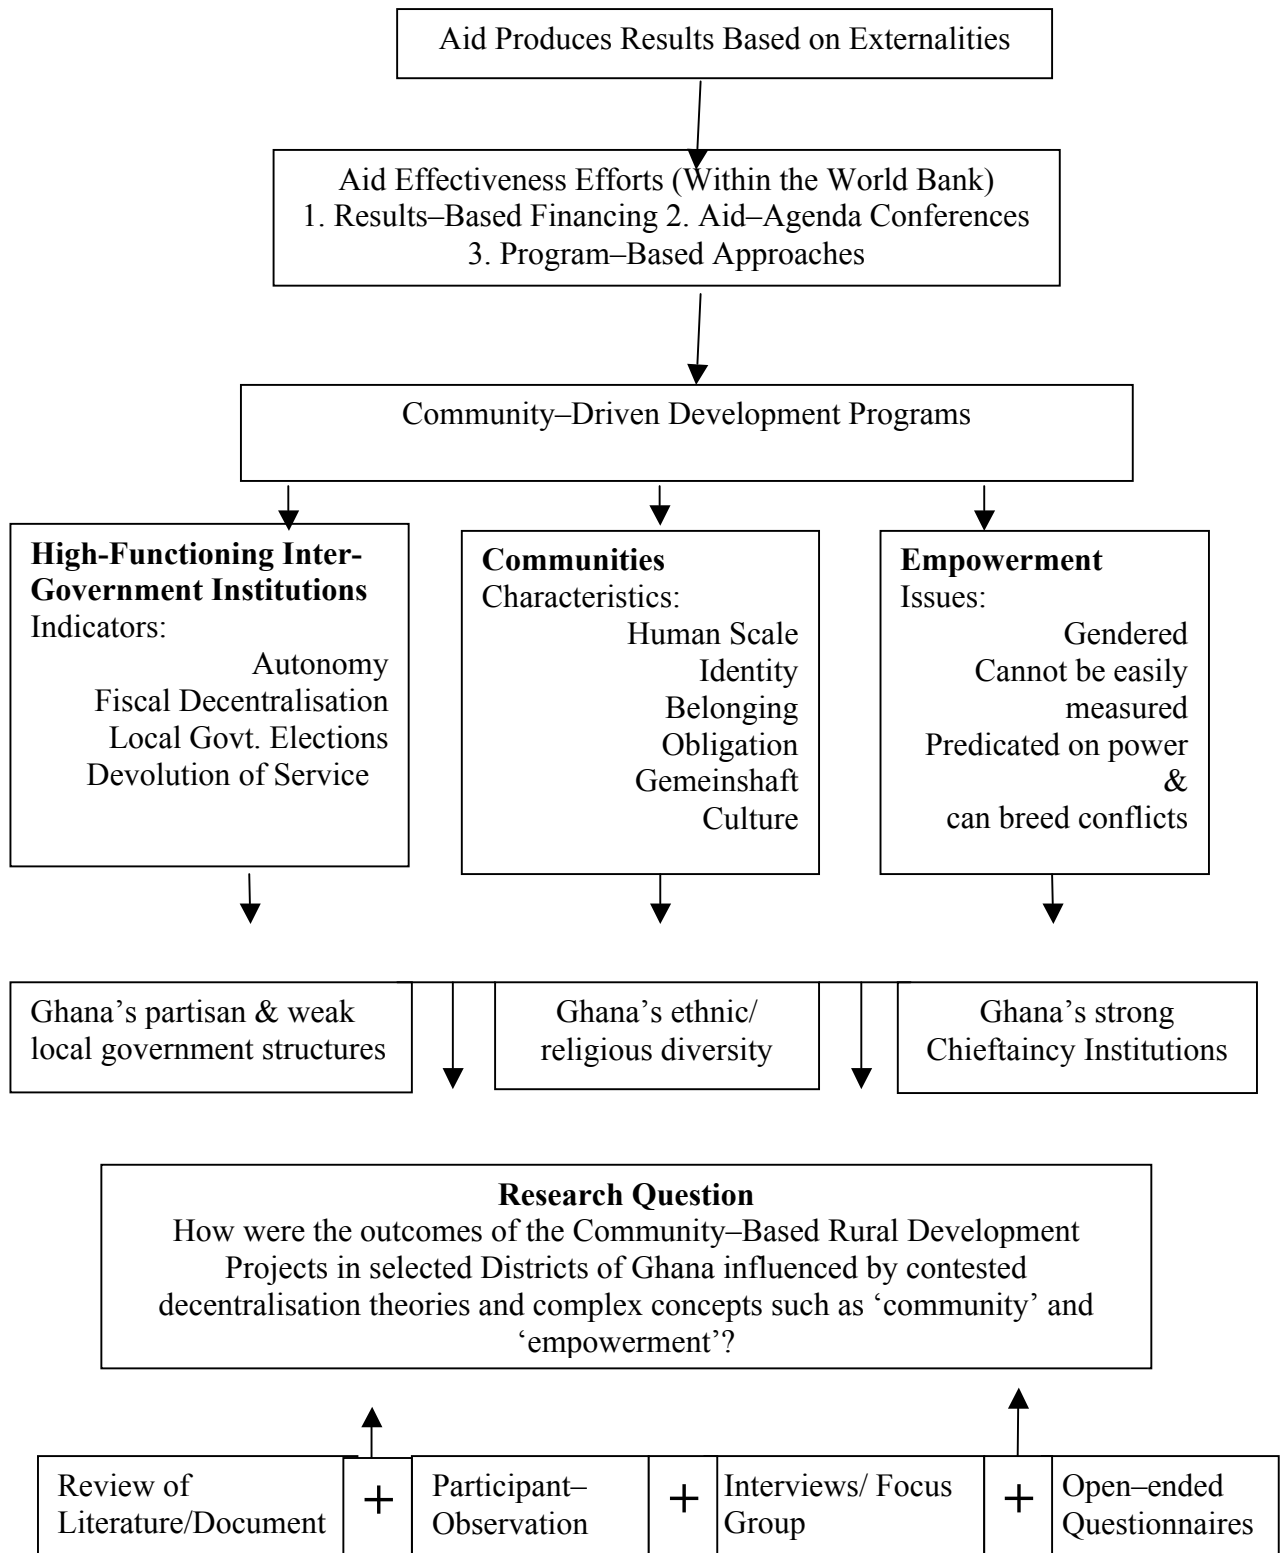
Aid Produces Results Based on Externalities

Aid Effectiveness Efforts (Within the World Bank)
1. Results–Based Financing 2. Aid–Agenda Conferences
3. Program–Based Approaches

Community–Driven Development Programs

**High-Functioning Inter-Government Institutions**
Indicators:
Autonomy
Fiscal Decentralisation
Local Govt. Elections
Devolution of Service

**Communities**
Characteristics:
Human Scale
Identity
Belonging
Obligation
Gemeinshaft
Culture

**Empowerment**
Issues:
Gendered
Cannot be easily measured
Predicated on power &
can breed conflicts

Ghana's partisan & weak local government structures

Ghana's ethnic/ religious diversity

Ghana's strong Chieftaincy Institutions

**Research Question**
How were the outcomes of the Community–Based Rural Development Projects in selected Districts of Ghana influenced by contested decentralisation theories and complex concepts such as 'community' and 'empowerment'?

| Review of Literature/Document | + | Participant–Observation | + | Interviews/ Focus Group | + | Open–ended Questionnaires |
|---|---|---|---|---|---|---|